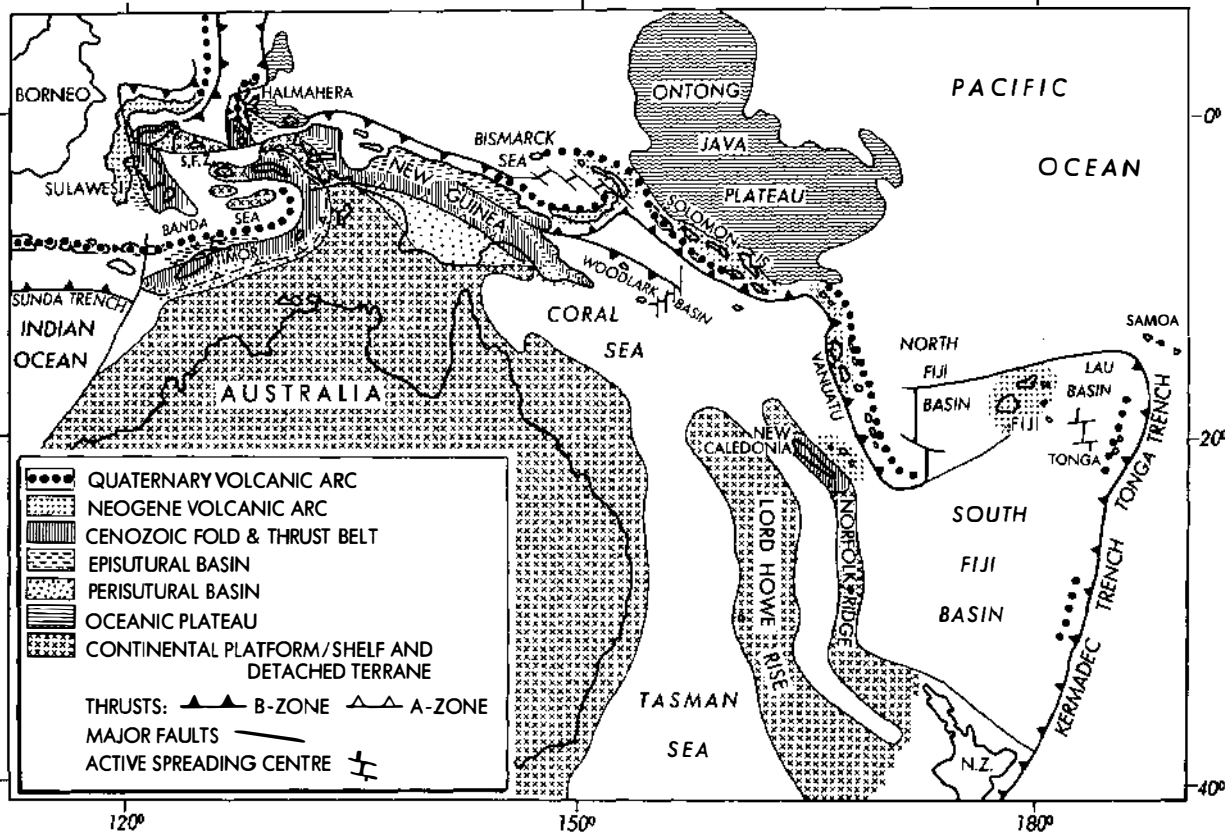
BORNEO
HALMAHERA
ONTONG
JAVA
PLATEAU
PACIFIC
OCEAN
$0^0$
BISMARCK
SEA
S.F.Z.
SULAWESI
BANDA
SEA
NEW GUINEA
SOLOMON IS.
TIMOR
SUNDA TRENCH
INDIAN
OCEAN
WOODLARK
BASIN
CORAL
SEA
SAMOA
NORTH
FIJI
BASIN
LAU
BASIN
VANUATU
AUSTRALIA
FIJI
TONGA
TONGA TRENCH
NEW CALEDONIA
$20^0$
QUATERNARY VOLCANIC ARC
NEOGENE VOLCANIC ARC
CENOZOIC FOLD & THRUST BELT
EPISUTURAL BASIN
PERISUTURAL BASIN
OCEANIC PLATEAU
CONTINENTAL PLATFORM / SHELF AND DETACHED TERRANE
THRUSTS: B-ZONE A-ZONE
MAJOR FAULTS
ACTIVE SPREADING CENTRE
LORD HOWE RISE
NORFOLK RIDGE
SOUTH
FIJI
BASIN
KERMADEC TRENCH
TASMAN
SEA
N.Z.
$40^0$
$120^0$
$150^0$
$180^0$